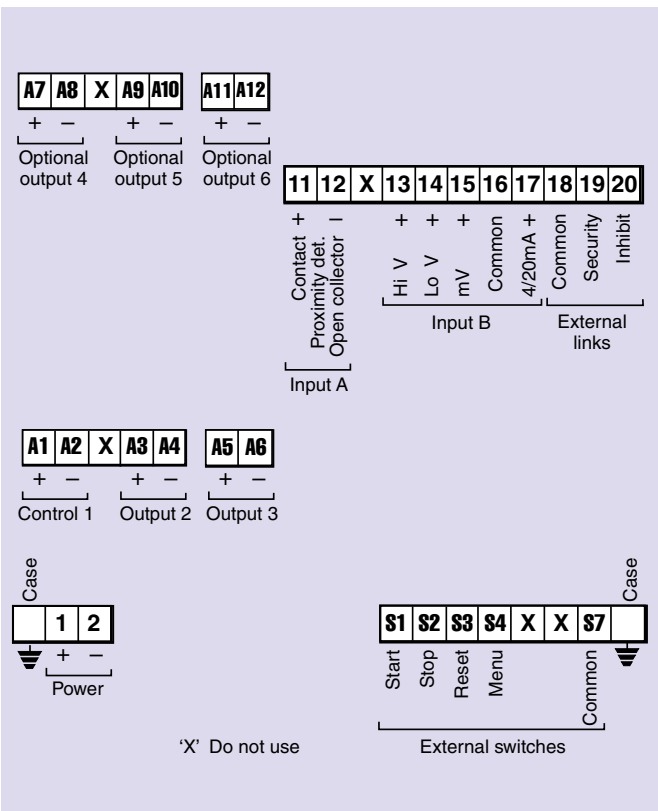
| A7 | A8 | X | A9 | A10 |
|---|---|---|---|---|
| + | – | | + | – |

Optional output 4

Optional output 5

| A11 | A12 |
|---|---|
| + | – |

Optional output 6

| 11 | 12 | X | 13 | 14 | 15 | 16 | 17 | 18 | 19 | 20 |
|---|---|---|---|---|---|---|---|---|---|---|
| + | – | | + | + | + | | + | | | |
| Contact | Proximity det. Open collector | | Hi V | Lo V | mV | Common | 4/20mA | Common | Security | Inhibit |

Input A

Input B

External links

| A1 | A2 | X | A3 | A4 |
|---|---|---|---|---|
| + | – | | + | – |

Control 1

Output 2

| A5 | A6 |
|---|---|
| + | – |

Output 3

Case

| | 1 | 2 |
|---|---|---|
| | + | – |

Power

'X' Do not use

| S1 | S2 | S3 | S4 | X | X | S7 | |
|---|---|---|---|---|---|---|---|
| Start | Stop | Reset | Menu | | | Common | |

Case

External switches